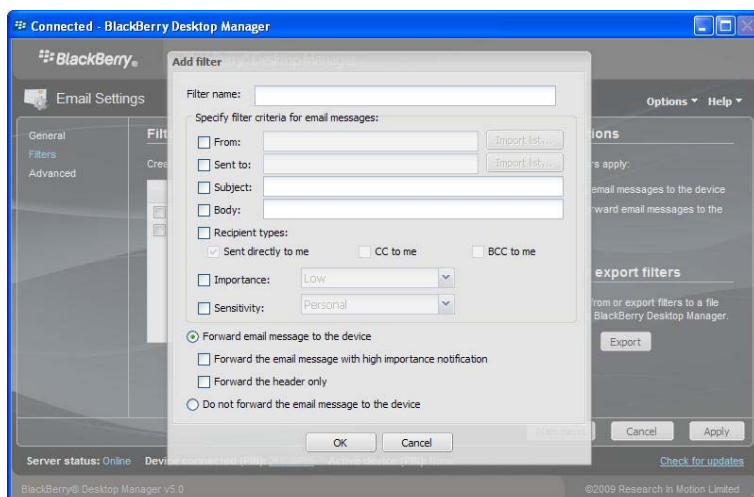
Connected - BlackBerry Desktop Manager

BlackBerry

Add filter

Email Settings

Options ▾ Help ▾

General
Filters
Advanced

Filt
Crea

Filter name:

Specify filter criteria for email messages:

From:
Import list...
Sent to:
Import list...
Subject:
Body:
Recipient types:
Sent directly to me
CC to me
BCC to me
Importance:
Low
Sensitivity:
Personal

Forward email message to the device
Forward the email message with high importance notification
Forward the header only
Do not forward the email message to the device

OK
Cancel

ions
rs apply:
email messages to the device
rward email messages to the

export filters
rom or export filters to a file
BlackBerry Desktop Manager.
Export

Cancel
Apply

Server status: Online
Device
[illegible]

Check for updates

BlackBerry® Desktop Manager v5.0
©2009 Research in Motion Limited